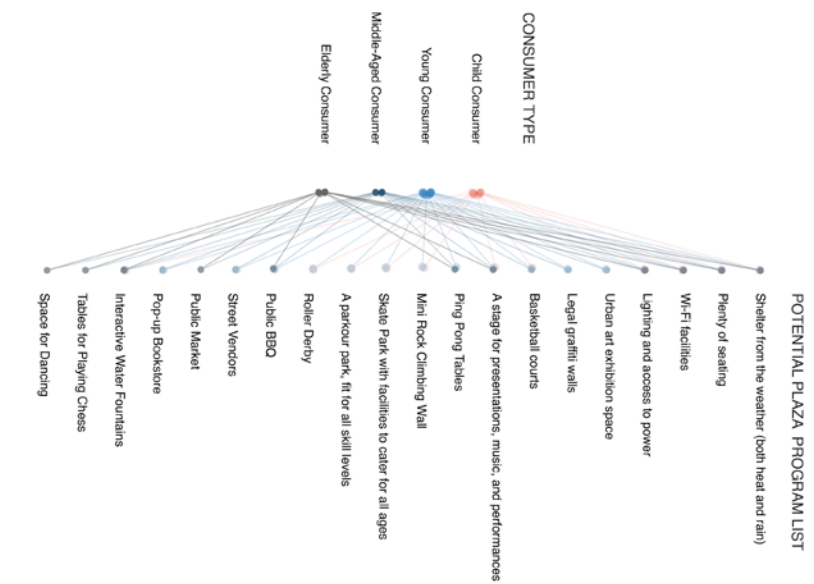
CONSUMER TYPE

Child Consumer

Young Consumer

Middle-Aged Consumer

Elderly Consumer

POTENTIAL PLAZA PROGRAM LIST

Shelter from the weather (both heat and rain)

Plenty of seating

Wi-Fi facilities

Lighting and access to power

Urban art exhibition space

Legal graffiti walls

Basketball courts

A stage for presentations, music, and performances

Ping Pong Tables

Mini Rock Climbing Wall

Skate Park with facilities to cater for all ages

A parkour park, fit for all skill levels

Roller Derby

Public BBQ

Street Vendors

Public Market

Pop-up Bookstore

Interactive Water Fountains

Tables for Playing Chess

Space for Dancing